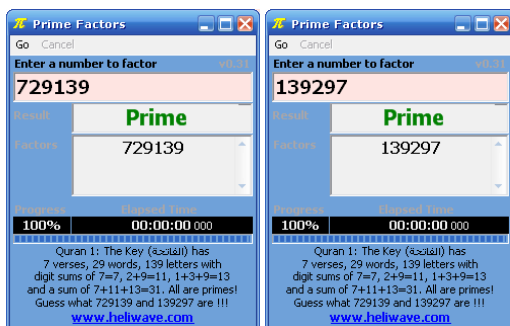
Prime Factors

Go Cancel

Enter a number to factor v0.31

729139

Result Prime

Factors 729139

Progress Elapsed Time

100% 00:00:00 000

Quran 1: The Key (الفاتحة) has 7 verses, 29 words, 139 letters with digit sums of 7=7, 2+9=11, 1+3+9=13 and a sum of 7+11+13=31. All are primes! Guess what 729139 and 139297 are !!!

www.heliwave.com

Prime Factors

Go Cancel

Enter a number to factor v0.31

139297

Result Prime

Factors 139297

Progress Elapsed Time

100% 00:00:00 000

Quran 1: The Key (الفاتحة) has 7 verses, 29 words, 139 letters with digit sums of 7=7, 2+9=11, 1+3+9=13 and a sum of 7+11+13=31. All are primes! Guess what 729139 and 139297 are !!!

www.heliwave.com